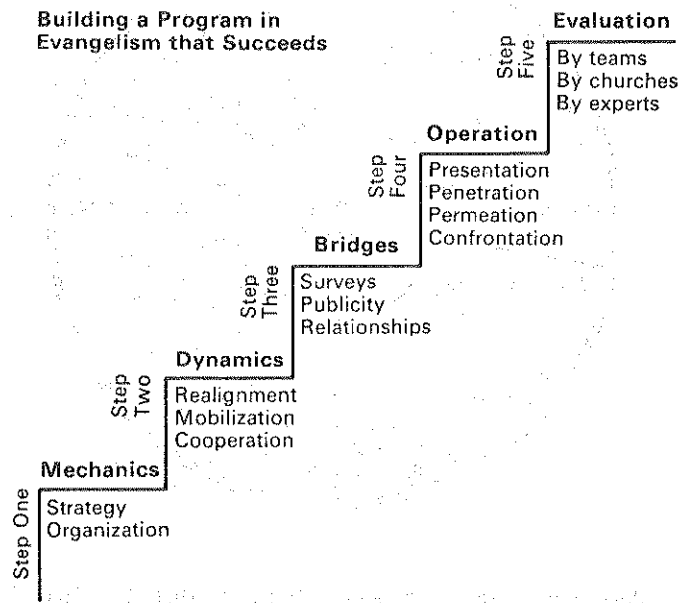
Building a Program in Evangelism that Succeeds

Step One
Mechanics
Strategy
Organization

Step Two
Dynamics
Realignment
Mobilization
Cooperation

Step Three
Bridges
Surveys
Publicity
Relationships

Step Four
Operation
Presentation
Penetration
Permeation
Confrontation

Step Five
Evaluation
By teams
By churches
By experts